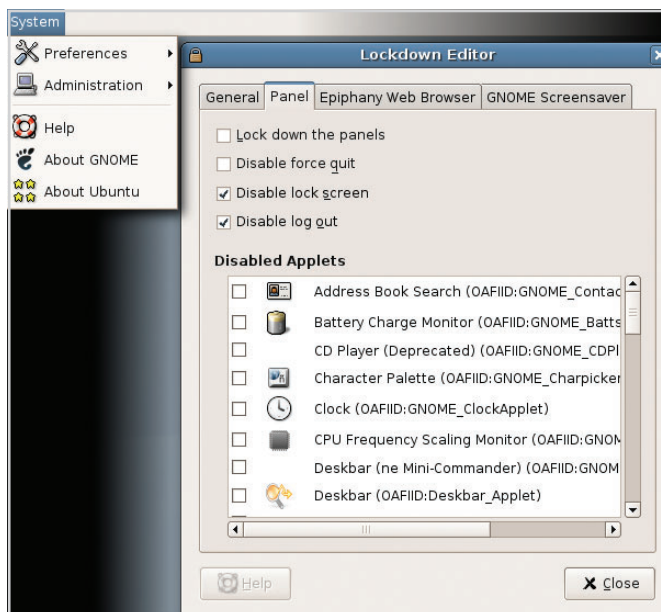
System

Preferences
Administration
Help
About GNOME
About Ubuntu

Lockdown Editor

General | Panel | Epiphany Web Browser | GNOME Screensaver

Lock down the panels
Disable force quit
Disable lock screen
Disable log out

Disabled Applets

Address Book Search (OAFIID:GNOME_Contac
Battery Charge Monitor (OAFIID:GNOME_Batts
CD Player (Deprecated) (OAFIID:GNOME_CDPl
Character Palette (OAFIID:GNOME_Charpicker
Clock (OAFIID:GNOME_ClockApplet)
CPU Frequency Scaling Monitor (OAFIID:GNOM
Deskbar (ne Mini-Commander) (OAFIID:GNOM
Deskbar (OAFIID:Deskbar_Applet)

Help
Close